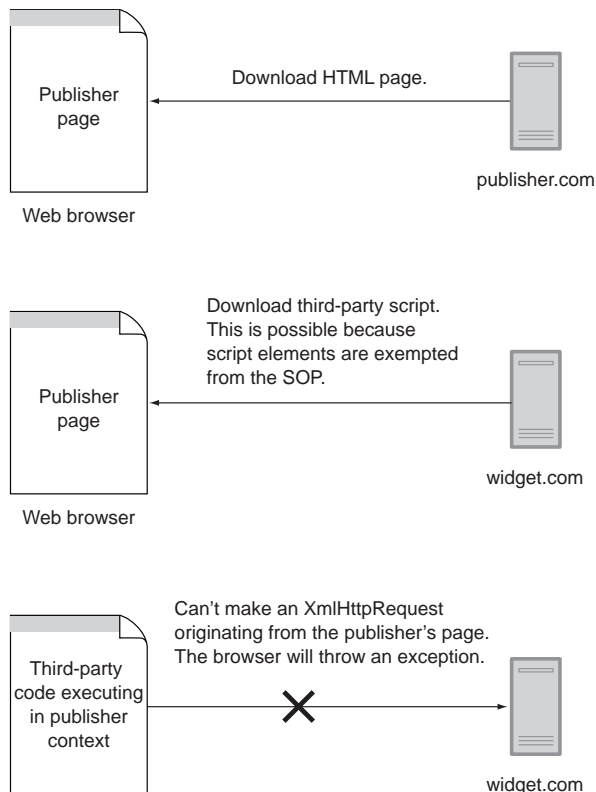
Publisher page

Download HTML page.

publisher.com

Web browser

Download third-party script. This is possible because script elements are exempted from the SOP.

Publisher page

widget.com

Web browser

Can't make an XmlHttpRequest originating from the publisher's page. The browser will throw an exception.

Third-party code executing in publisher context

widget.com